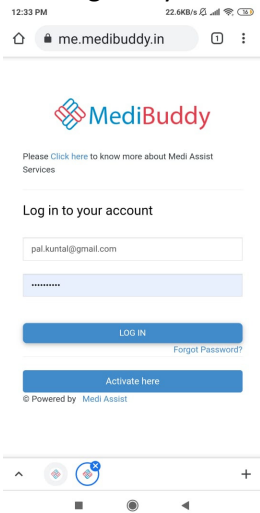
12:33 PM
22.6KB/s
36
me.medibuddy.in
1
MediBuddy
Please Click here to know more about Medi Assist Services
Log in to your account
pal.kuntal@gmail.com
••••••••••
LOG IN
Forgot Password?
Activate here
© Powered by Medi Assist